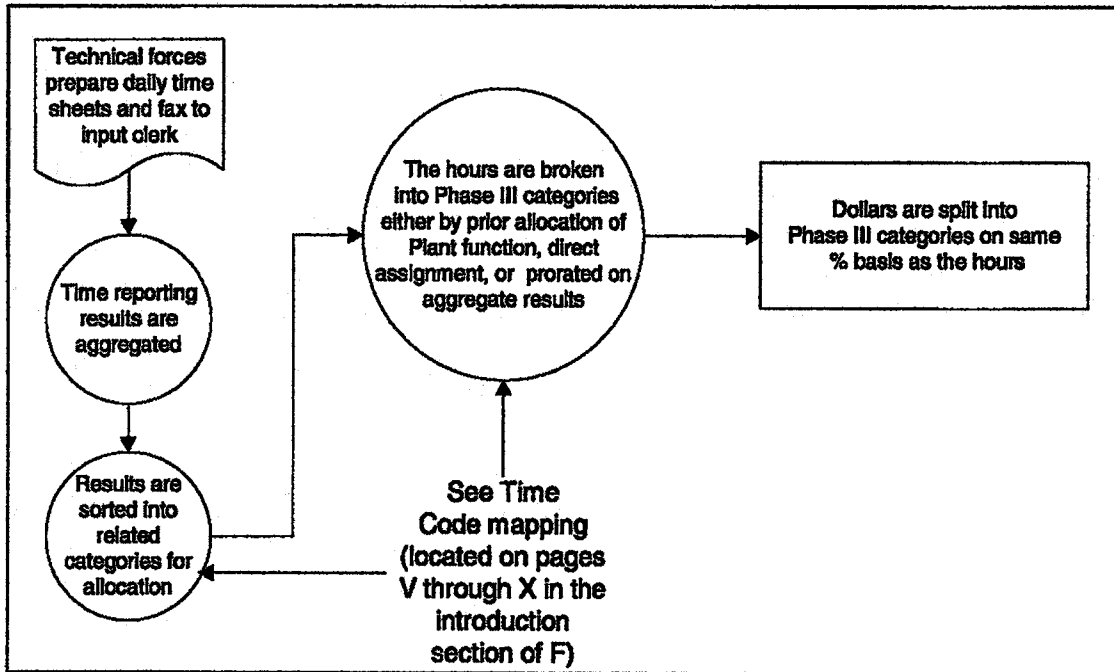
Technical forces prepare daily time sheets and fax to input clerk

Time reporting results are aggregated

Results are sorted into related categories for allocation

The hours are broken into Phase III categories either by prior allocation of Plant function, direct assignment, or prorated on aggregate results

Dollars are split into Phase III categories on same % basis as the hours

See Time Code mapping (located on pages V through X in the introduction section of F)